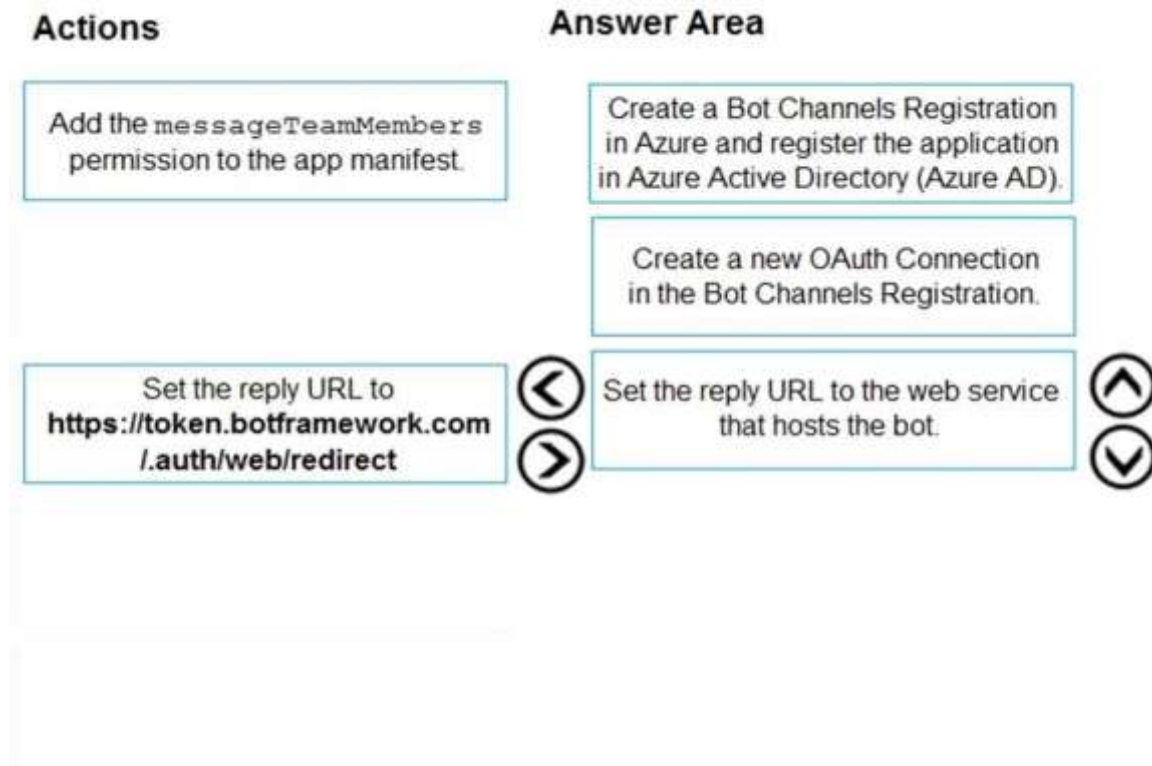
Actions

Add the messageTeamMembers permission to the app manifest.

Set the reply URL to **https://token.botframework.com/.auth/web/redirect**

Answer Area

Create a Bot Channels Registration in Azure and register the application in Azure Active Directory (Azure AD).

Create a new OAuth Connection in the Bot Channels Registration.

Set the reply URL to the web service that hosts the bot.